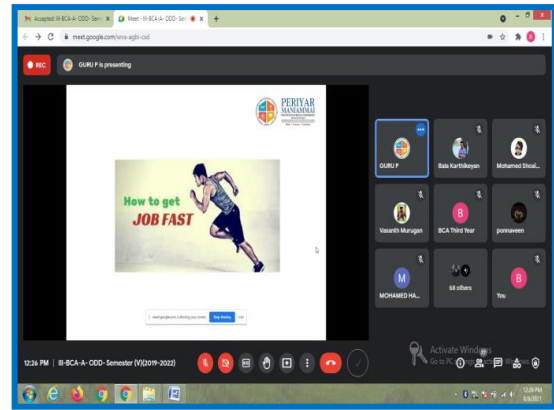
Accepted: III-BCA-A- ODD- Sem ×
Meet - III-BCA-A- ODD- Sem ×
+
meet.google.com/wvw-agbi-csd
REC
GURU P is presenting
PERIYAR MANIAMMAI
How to get
JOB FAST
meet.google.com is sharing your screen. Stop sharing Hide
GURU P
Bala Karthikeyan
Mohamed Shoai...
Vasanth Murugan
BCA Third Year
ponnaveen
MOHAMED HA...
68 others
You
12:26 PM | III-BCA-A- ODD- Semester (V)(2019-2022)
Activate Windows
Go to PC settings to activate Windows.
12:26 PM
8/9/2021